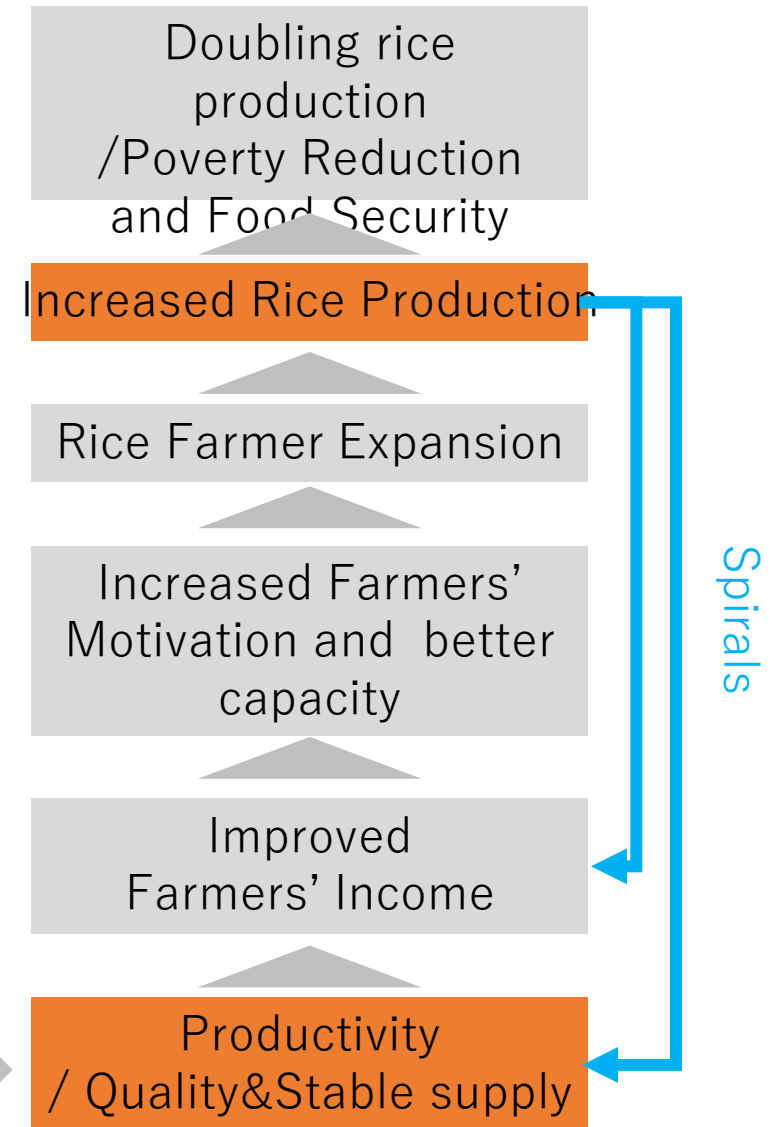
Doubling rice production /Poverty Reduction and Food Security

Increased Rice Production

Rice Farmer Expansion

Increased Farmers' Motivation and better capacity

Improved Farmers' Income

Productivity / Quality&Stable supply

Spirals